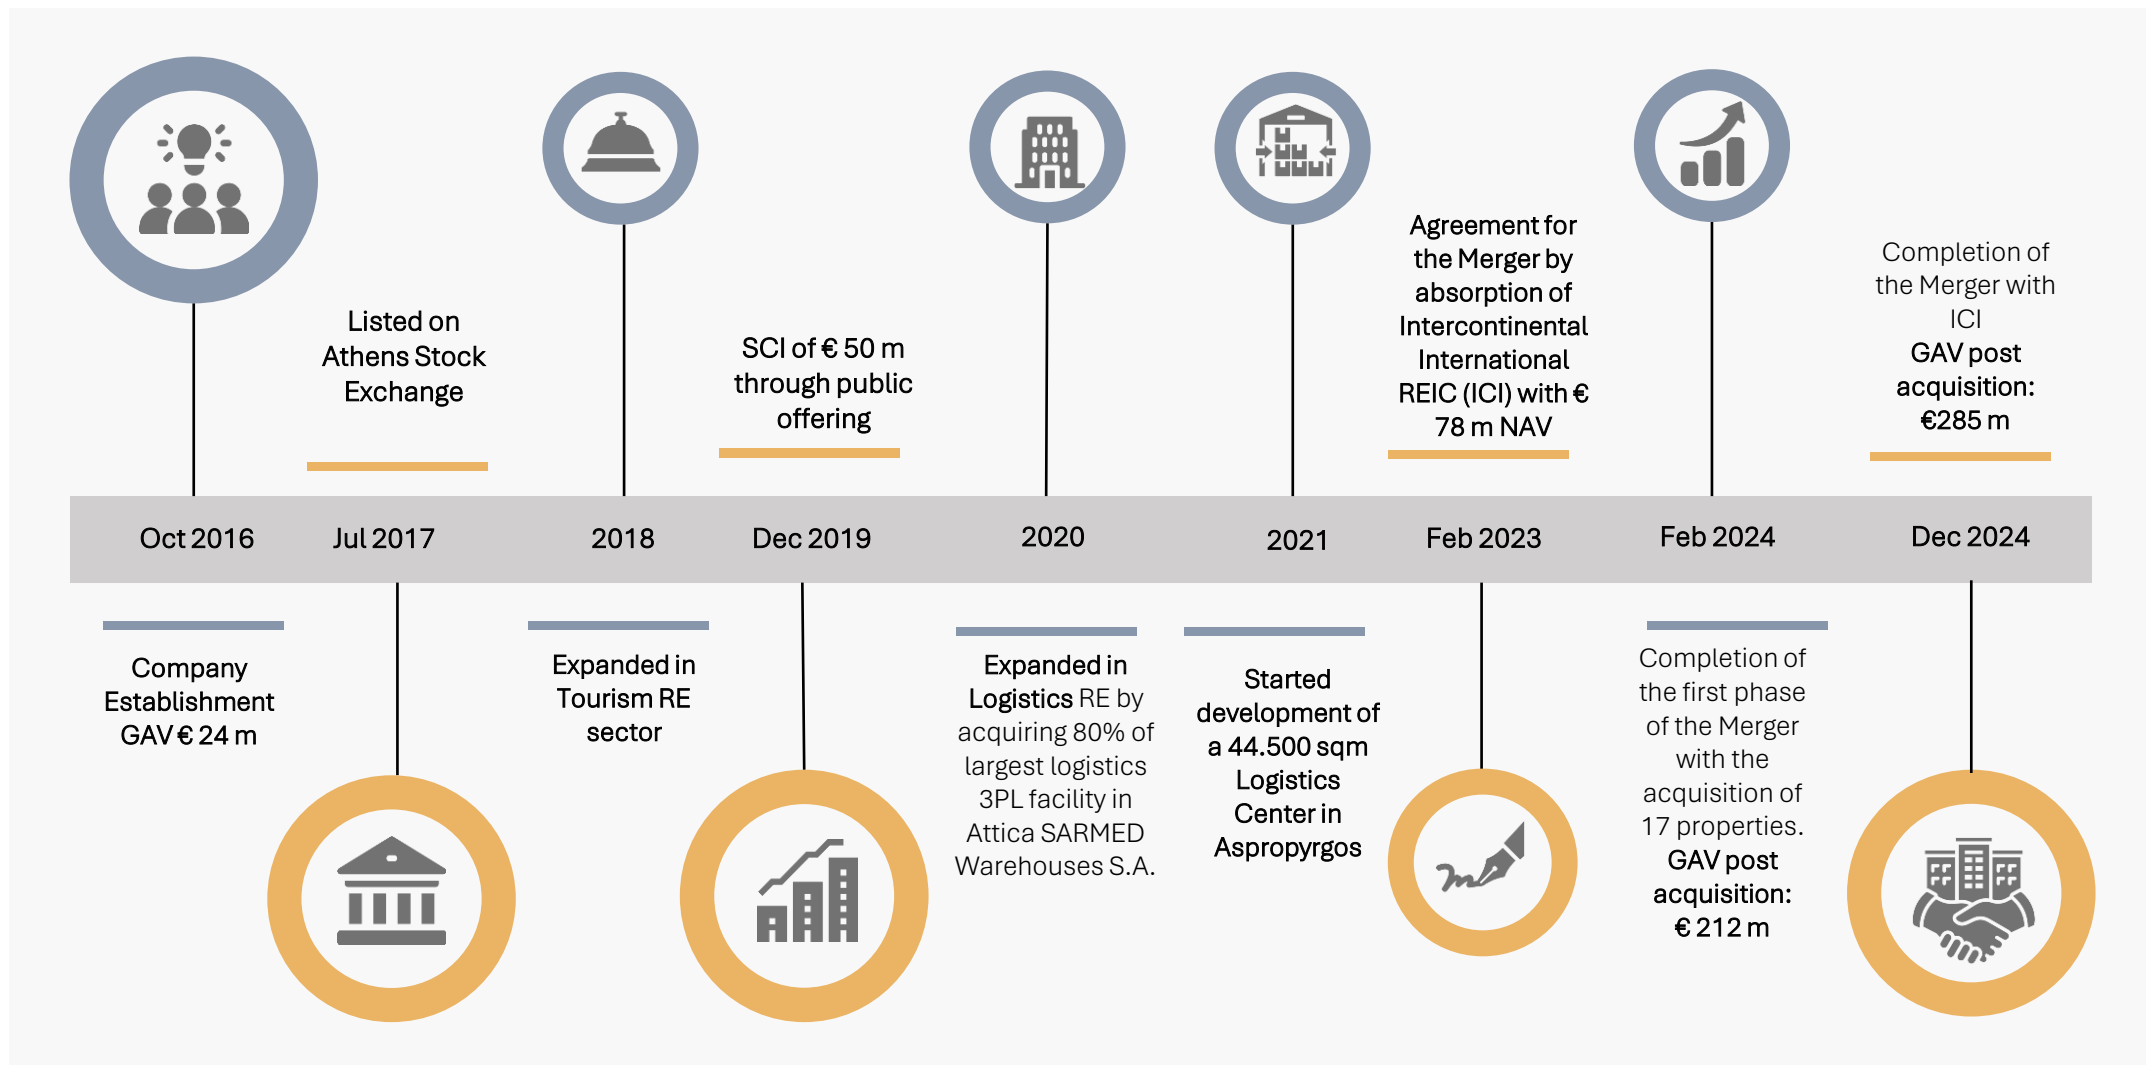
Listed on Athens Stock Exchange

SCI of € 50 m through public offering

Agreement for the Merger by absorption of Intercontinental International REIC (ICI) with € 78 m NAV

Completion of the Merger with ICI
GAV post acquisition: €285 m

Oct 2016 | Jul 2017 | 2018 | Dec 2019 | 2020 | 2021 | Feb 2023 | Feb 2024 | Dec 2024

Company Establishment GAV € 24 m

Expanded in Tourism RE sector

Expanded in Logistics RE by acquiring 80% of largest logistics 3PL facility in Attica SARMED Warehouses S.A.

Started development of a 44.500 sqm Logistics Center in Aspropyrgos

Completion of the first phase of the Merger with the acquisition of 17 properties.
GAV post acquisition: € 212 m